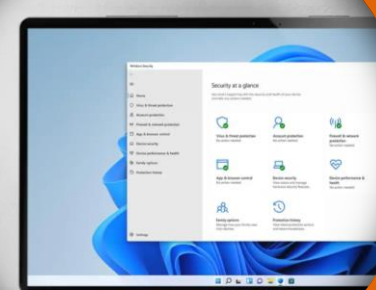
Windows Security

Home
Virus & threat protection
Account protection
Firewall & network protection
App & browser control
Device security
Device performance & health
Family options
Protection history

Settings

Security at a glance

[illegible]

Virus & threat protection
No action needed.

Account protection
No action needed.

Firewall & network protection
No action needed.

App & browser control
No action needed.

Device security
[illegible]

Device performance & health
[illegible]

Family options
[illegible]

Protection history
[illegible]